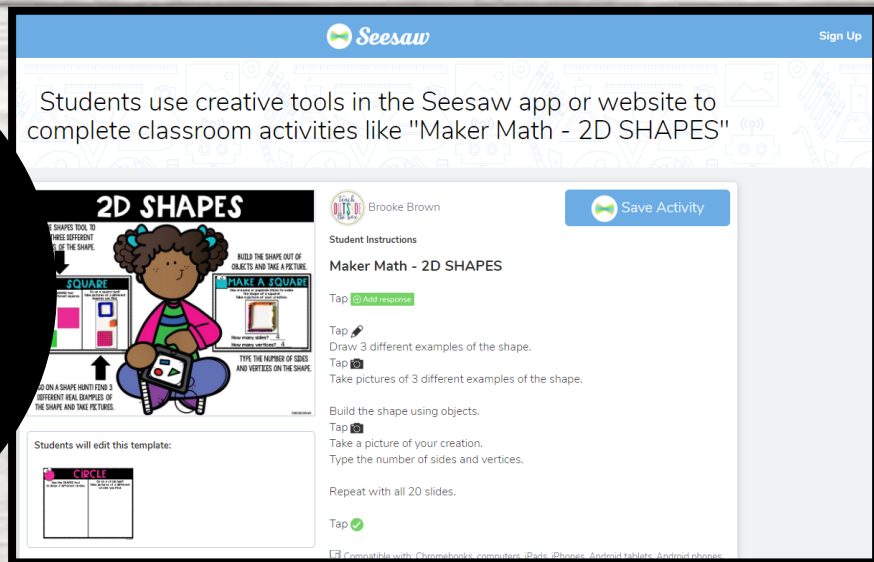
Seesaw

Sign Up

Students use creative tools in the Seesaw app or website to complete classroom activities like "Maker Math - 2D SHAPES"

2D SHAPES

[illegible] SHAPES TOOL TO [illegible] THREE DIFFERENT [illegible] OF THE SHAPE.

BUILD THE SHAPE OUT OF OBJECTS AND TAKE A PICTURE.

SQUARE

MAKE A SQUARE

How many sides? 4

How many vertices? 4

TYPE THE NUMBER OF SIDES AND VERTICES ON THE SHAPE.

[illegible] ON A SHAPE HUNT! FIND 3 DIFFERENT REAL EXAMPLES OF THE SHAPE AND TAKE PICTURES.

Students will edit this template:

CIRCLE

Brooke Brown

Save Activity

Student Instructions

Maker Math - 2D SHAPES

Tap Add response

Tap
Draw 3 different examples of the shape.
Tap
Take pictures of 3 different examples of the shape.

Build the shape using objects.
Tap
Take a picture of your creation.
Type the number of sides and vertices.

Repeat with all 20 slides.

Tap

Compatible with Chromebooks, computers, iPads, iPhones, Android tablets, Android phones